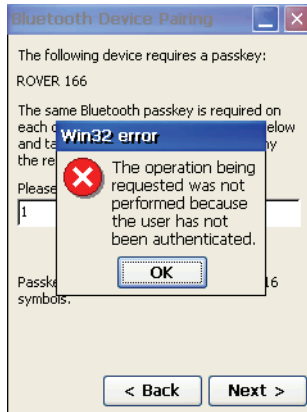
Bluetooth Device Pairing

The following device requires a passkey:

ROVER 166

The same Bluetooth passkey is required on each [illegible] elow and ta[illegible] ny the re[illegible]

Please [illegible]

1

Win32 error

The operation being requested was not performed because the user has not been authenticated.

OK

Passk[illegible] 16 symbols.

< Back

Next >